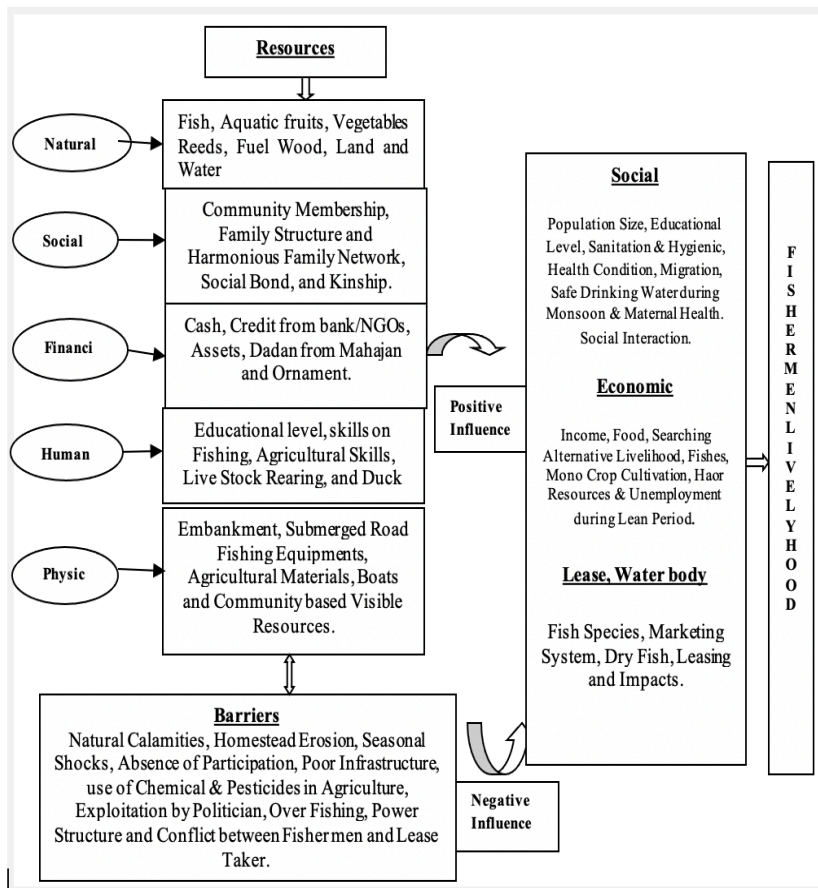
Resources

Natural

Fish, Aquatic fruits, Vegetables Reeds, Fuel Wood, Land and Water

Social

Community Membership, Family Structure and Harmonious Family Network, Social Bond, and Kinship.

Financi

Cash, Credit from bank/NGOs, Assets, Dadan from Mahajan and Ornament.

Human

Educational level, skills on Fishing, Agricultural Skills, Live Stock Rearing, and Duck

Physic

Embankment, Submerged Road Fishing Equipments, Agricultural Materials, Boats and Community based Visible Resources.

Barriers

Natural Calamities, Homestead Erosion, Seasonal Shocks, Absence of Participation, Poor Infrastructure, use of Chemical & Pesticides in Agriculture, Exploitation by Politician, Over Fishing, Power Structure and Conflict between Fisher men and Lease Taker.

Positive Influence

Negative Influence

Social

Population Size, Educational Level, Sanitation & Hygienic, Health Condition, Migration, Safe Drinking Water during Monsoon & Maternal Health. Social Interaction.

Economic

Income, Food, Searching Alternative Livelihood, Fishes, Mono Crop Cultivation, Haor Resources & Unemployment during Lean Period.

Lease, Water body

Fish Species, Marketing System, Dry Fish, Leasing and Impacts.

FISHERMEN LIVELYHOOD